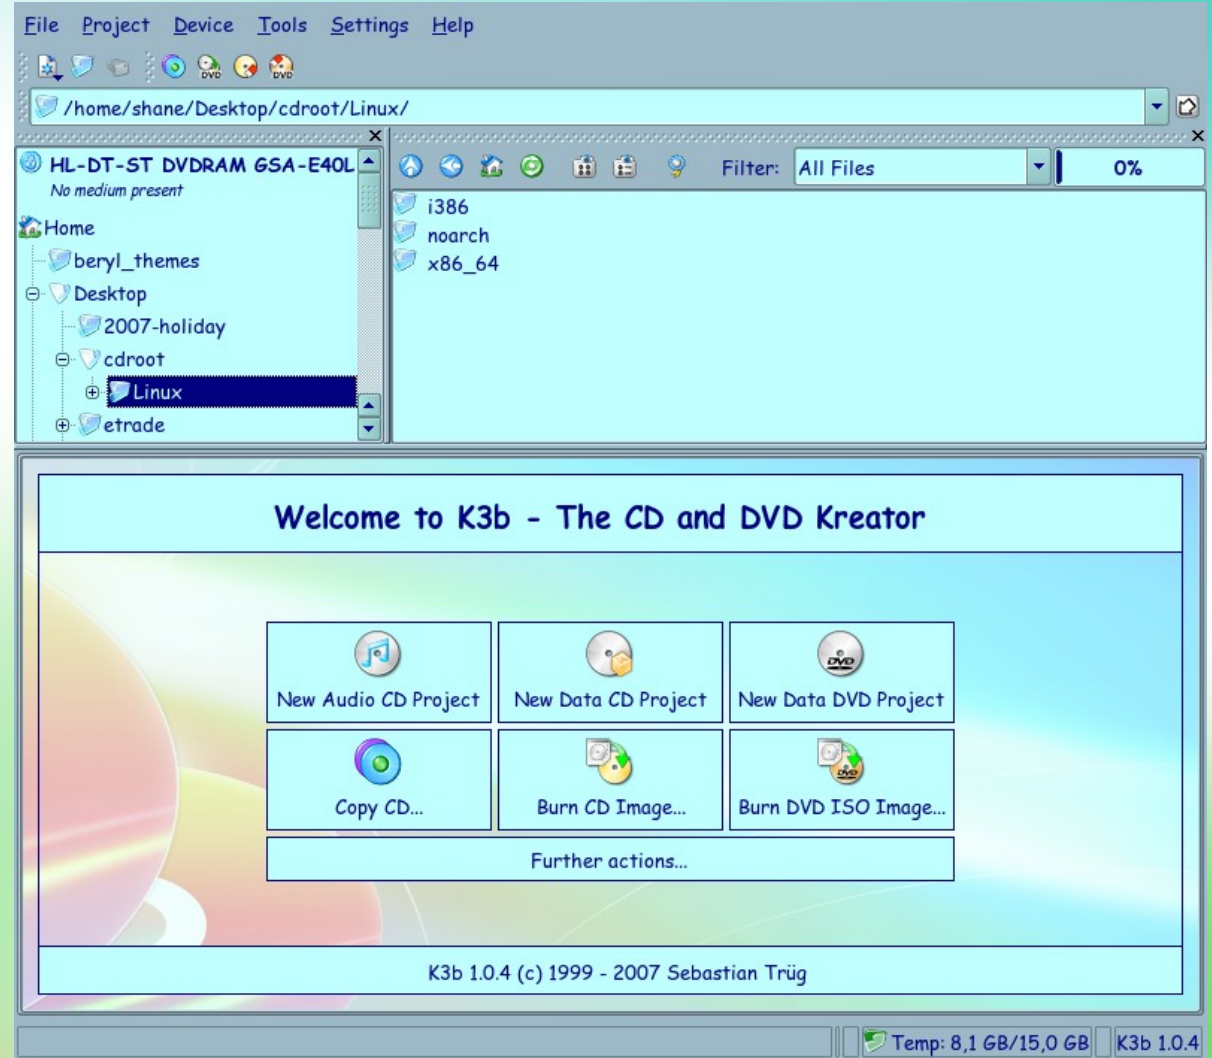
File Project Device Tools Settings Help

DVD DVD

/home/shane/Desktop/cdroot/Linux/

HL-DT-ST DVDRAM GSA-E40L
No medium present

Home
beryl_themes
Desktop
2007-holiday
cdroot
Linux
etrade

Filter: All Files
0%

i386
noarch
x86_64

Welcome to K3b - The CD and DVD Kreator

New Audio CD Project
New Data CD Project
New Data DVD Project
Copy CD...
Burn CD Image...
Burn DVD ISO Image...
Further actions...

K3b 1.0.4 (c) 1999 - 2007 Sebastian Trüg

Temp: 8,1 GB/15,0 GB
K3b 1.0.4